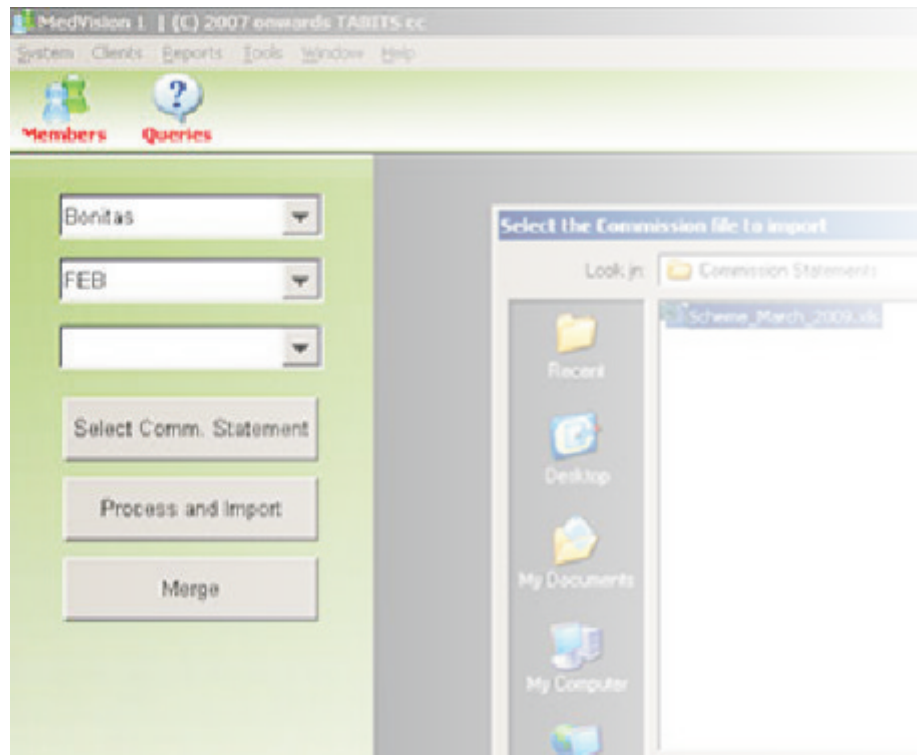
MedVision 1 | (C) 2007 onwards TABITS cc

System Clients Reports Tools Window Help

Members Queries

Bonitas

FEB

Select Comm. Statement

Process and Import

Merge

Select the Commission file to import

Look in: Commission Statements

Scheme_March_2009.xls

Recent

Desktop

My Documents

My Computer